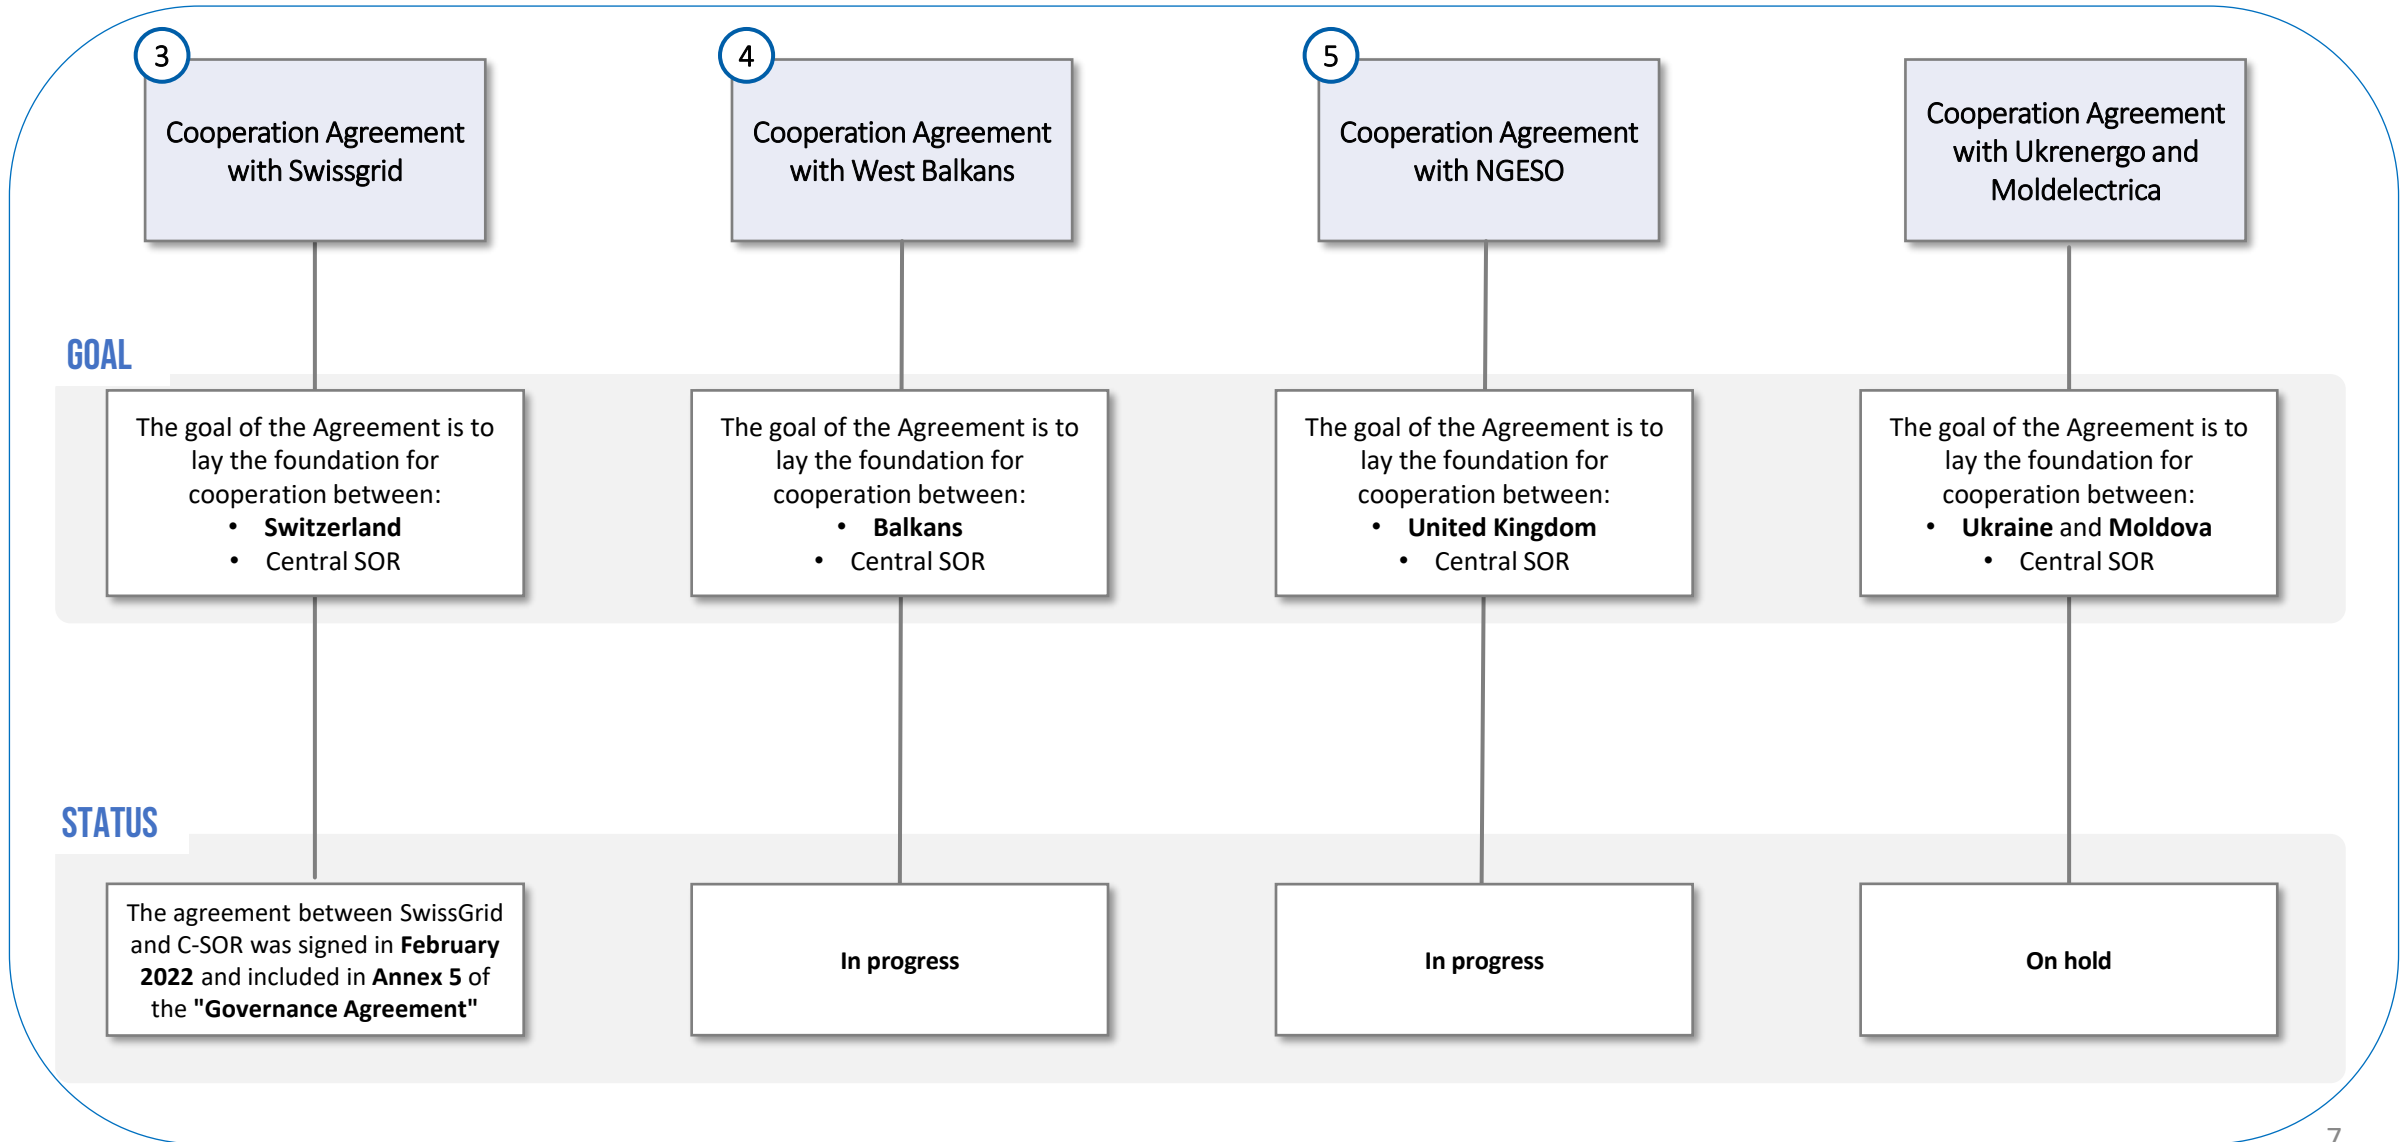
3

Cooperation Agreement with Swissgrid

4

Cooperation Agreement with West Balkans

5

Cooperation Agreement with NGESO

Cooperation Agreement with Ukrenergo and Moldelectrica

GOAL

The goal of the Agreement is to lay the foundation for cooperation between:
• **Switzerland**
• Central SOR

The goal of the Agreement is to lay the foundation for cooperation between:
• **Balkans**
• Central SOR

The goal of the Agreement is to lay the foundation for cooperation between:
• **United Kingdom**
• Central SOR

The goal of the Agreement is to lay the foundation for cooperation between:
• **Ukraine** and **Moldova**
• Central SOR

STATUS

The agreement between SwissGrid and C-SOR was signed in **February 2022** and included in **Annex 5** of the **"Governance Agreement"**

**In progress**

**In progress**

**On hold**

7